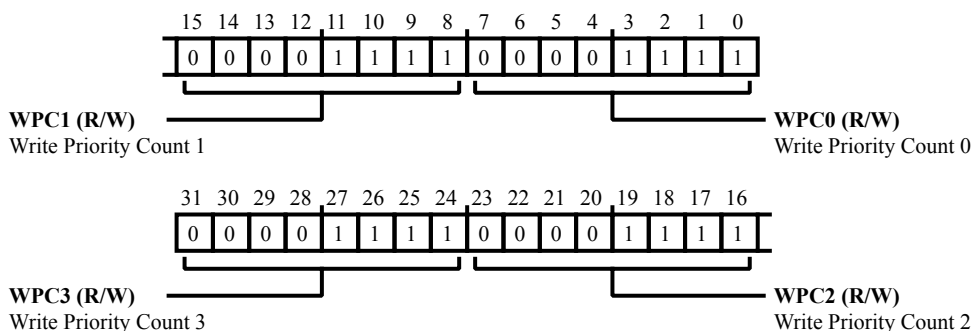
15 14 13 12 11 10 9 8 7 6 5 4 3 2 1 0

| 0 | 0 | 0 | 0 | 1 | 1 | 1 | 1 | 0 | 0 | 0 | 0 | 1 | 1 | 1 | 1 |
|---|---|---|---|---|---|---|---|---|---|---|---|---|---|---|---|

**WPC1 (R/W)**
Write Priority Count 1

**WPC0 (R/W)**
Write Priority Count 0

31 30 29 28 27 26 25 24 23 22 21 20 19 18 17 16

| 0 | 0 | 0 | 0 | 1 | 1 | 1 | 1 | 0 | 0 | 0 | 0 | 1 | 1 | 1 | 1 |
|---|---|---|---|---|---|---|---|---|---|---|---|---|---|---|---|

**WPC3 (R/W)**
Write Priority Count 3

**WPC2 (R/W)**
Write Priority Count 2